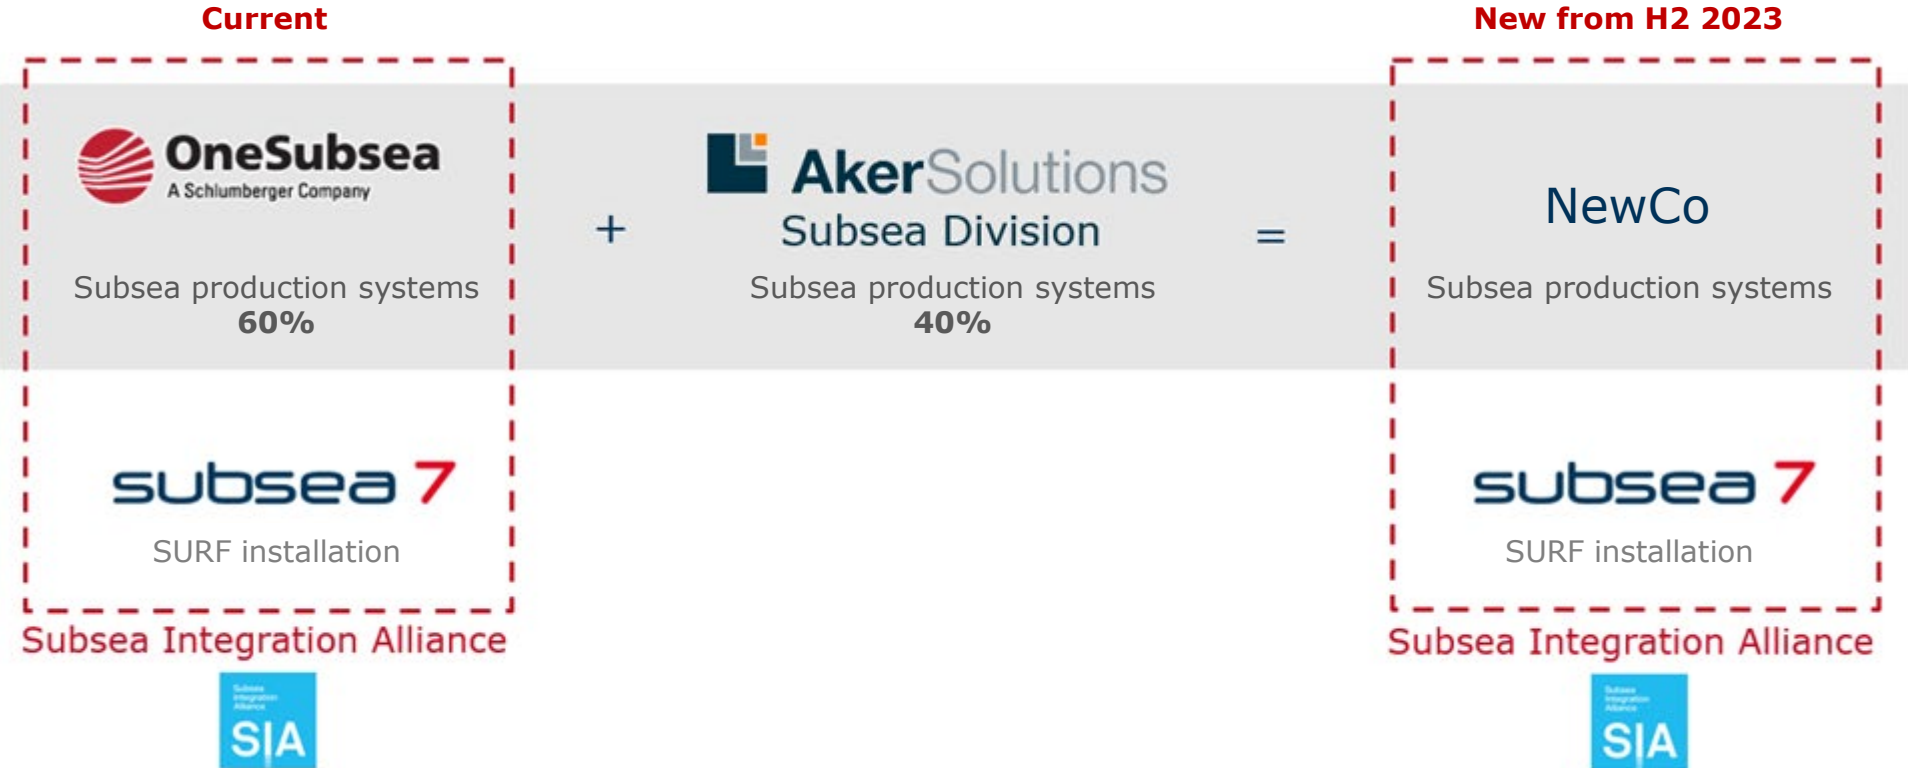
Current

New from H2 2023

OneSubsea
A Schlumberger Company

Subsea production systems
60%

+

AkerSolutions
Subsea Division

Subsea production systems
40%

=

NewCo

Subsea production systems

subsea 7

SURF installation

subsea 7

SURF installation

Subsea Integration Alliance

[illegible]
SIA

Subsea Integration Alliance

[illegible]
SIA